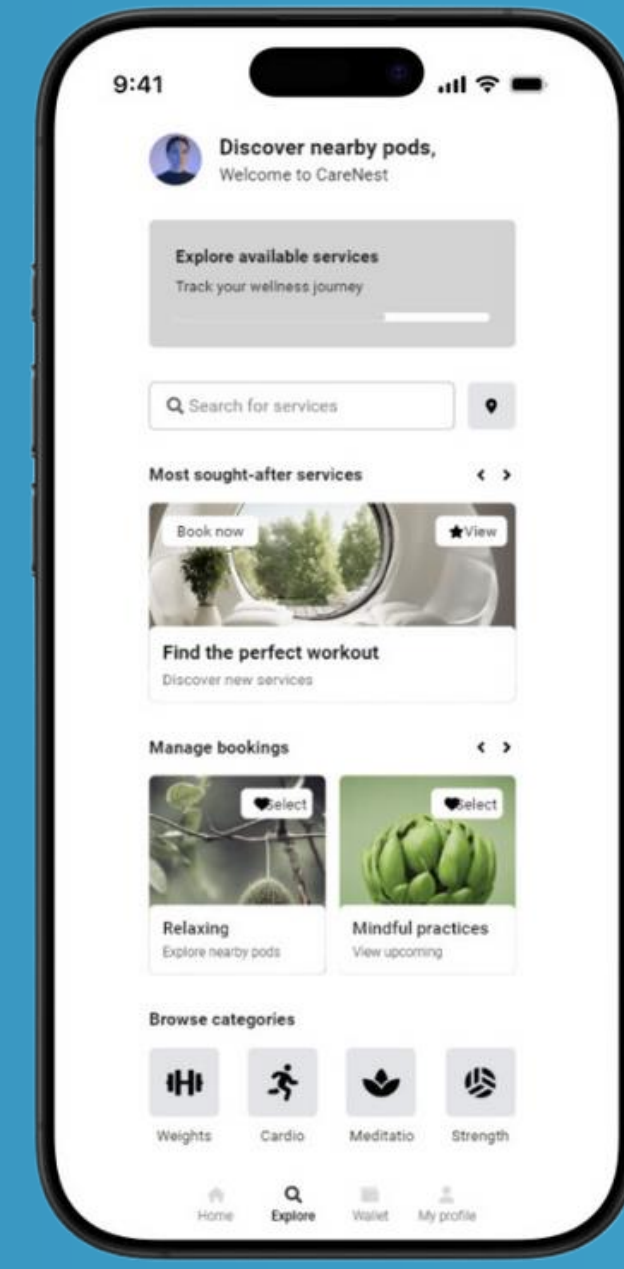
9:41

Discover nearby pods,
Welcome to CareNest

Explore available services
Track your wellness journey

Search for services

Most sought-after services

Book now
View

Find the perfect workout
Discover new services

Manage bookings

Select
Relaxing
Explore nearby pods

Select
Mindful practices
View upcoming

Browse categories

Weights
Cardio
Meditatio
Strength

Home
Explore
Wallet
My profile